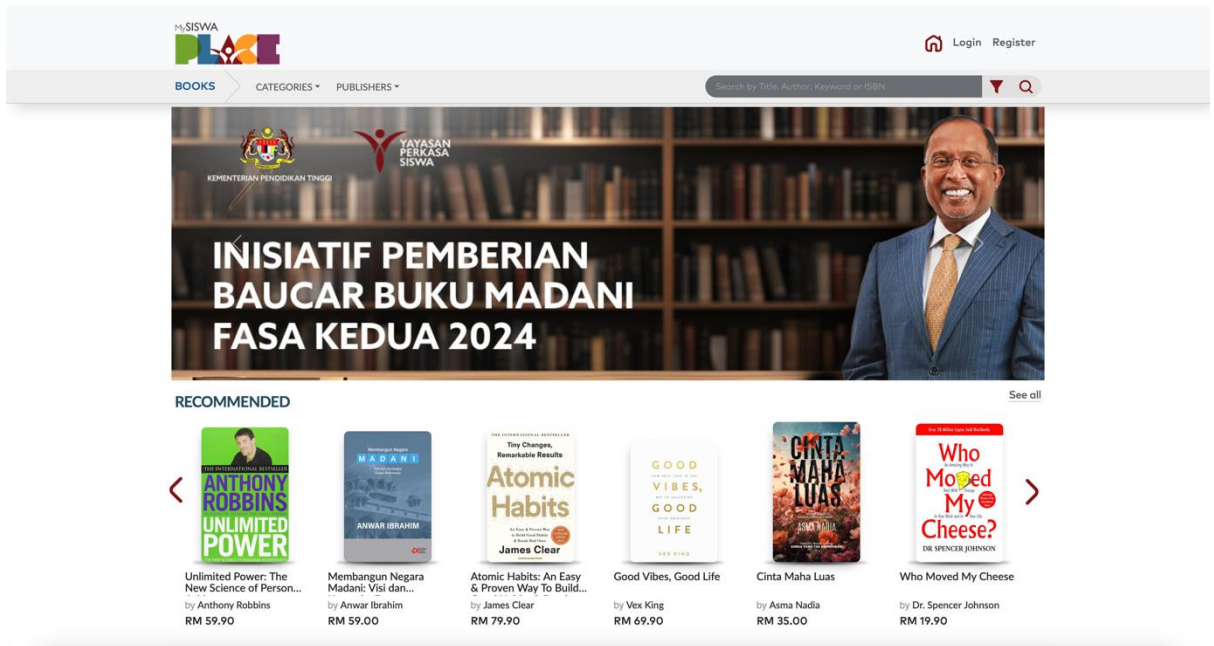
MySISWA PLACE

Login Register

BOOKS CATEGORIES PUBLISHERS

Search by Title, Author, Keyword or ISBN

KEMENTERIAN PENDIDIKAN TINGGI

YAYASAN PERKASA SISWA

INISIATIF PEMBERIAN BAUCAR BUKU MADANI FASA KEDUA 2024

RECOMMENDED

See all

THE INTERNATIONAL BESTSELLER ANTHONY ROBBINS UNLIMITED POWER

Membangun Negara MADANI ANWAR IBRAHIM

THE INTERNATIONAL BESTSELLER Tiny Changes, Remarkable Results Atomic Habits James Clear

GOOD VIBES, GOOD LIFE VEX KING

CINTA MAHA LUAS ASMA NADIA

Who Moved My Cheese? DR SPENCER JOHNSON

Unlimited Power: The New Science of Person...
by Anthony Robbins
RM 59.90

Membangun Negara Madani: Visi dan...
by Anwar Ibrahim
RM 59.00

Atomic Habits: An Easy & Proven Way To Build...
by James Clear
RM 79.90

Good Vibes, Good Life
by Vex King
RM 69.90

Cinta Maha Luas
by Asma Nadia
RM 35.00

Who Moved My Cheese
by Dr. Spencer Johnson
RM 19.90